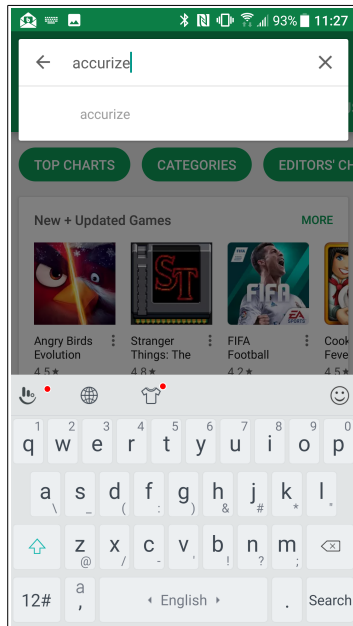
93% 11:27

accurize

accurize

TOP CHARTS
CATEGORIES
EDITORS' CH

New + Updated Games
MORE

ST
FIFA

Angry Birds Evolution
4.5
Stranger Things: The
4.8
FIFA Football
4.2
Cook Feve

1 q
2 w
3 e
4 r
5 t
6 y
7 u
8 i
9 o
0 p

a \
s _
d (
f :
g )
h &
j #
k *
l "

z @
x /
c -
v '
b !
n ?
m ;

12#
a ,
English
.
Search